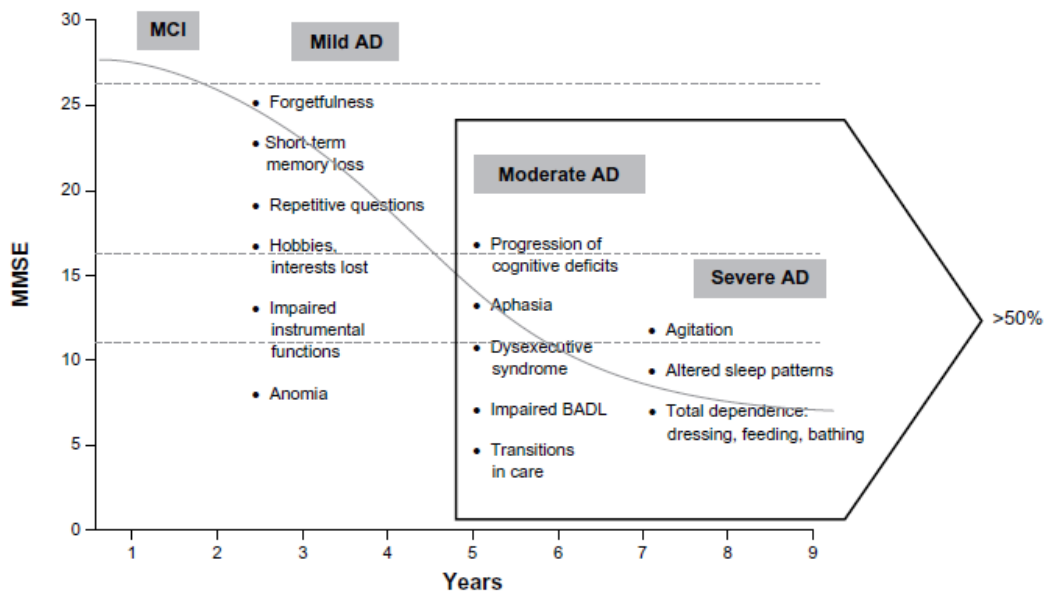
30
25
20
15
10
5
0

MMSE

MCI

Mild AD

Forgetfulness

Short-term memory loss

Repetitive questions

Hobbies, interests lost

Impaired instrumental functions

Anomia

Moderate AD

Progression of cognitive deficits

Aphasia

Dysexecutive syndrome

Impaired BADL

Transitions in care

Severe AD

Agitation

Altered sleep patterns

Total dependence: dressing, feeding, bathing

>50%

1 2 3 4 5 6 7 8 9

Years